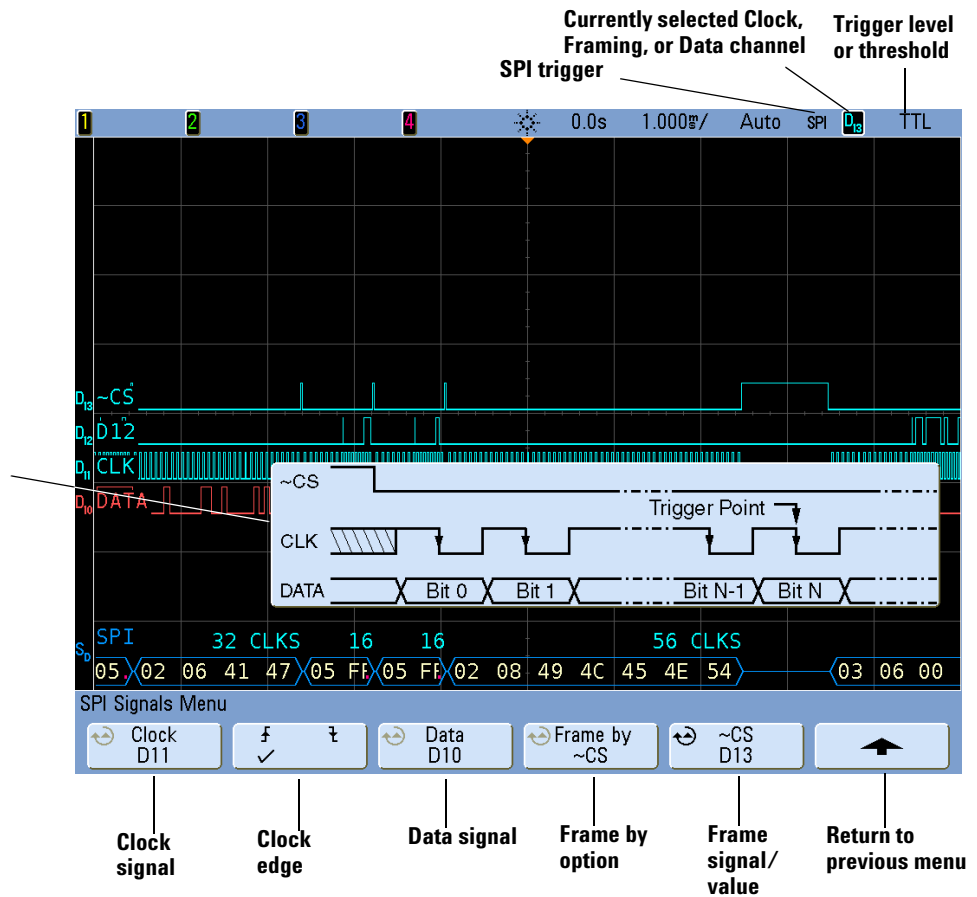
Currently selected Clock, Framing, or Data channel

Trigger level or threshold

SPI trigger

1 2 3 4 0.0s 1.000ms/ Auto SPI $D_{13}$ TTL

$D_{13}$ ~CS
$D_{12}$ D12
$D_{11}$ CLK
$D_{10}$ DATA

~CS
Trigger Point
CLK
DATA Bit 0 Bit 1 Bit N-1 Bit N

$S_D$ SPI 32 CLKS 16 16 56 CLKS
05 02 06 41 47 05 FF 05 FF 02 08 49 4C 45 4E 54 03 06 00

SPI Signals Menu

Clock D11

✓

Data D10

Frame by ~CS

~CS D13

Clock signal

Clock edge

Data signal

Frame by option

Frame signal/ value

Return to previous menu